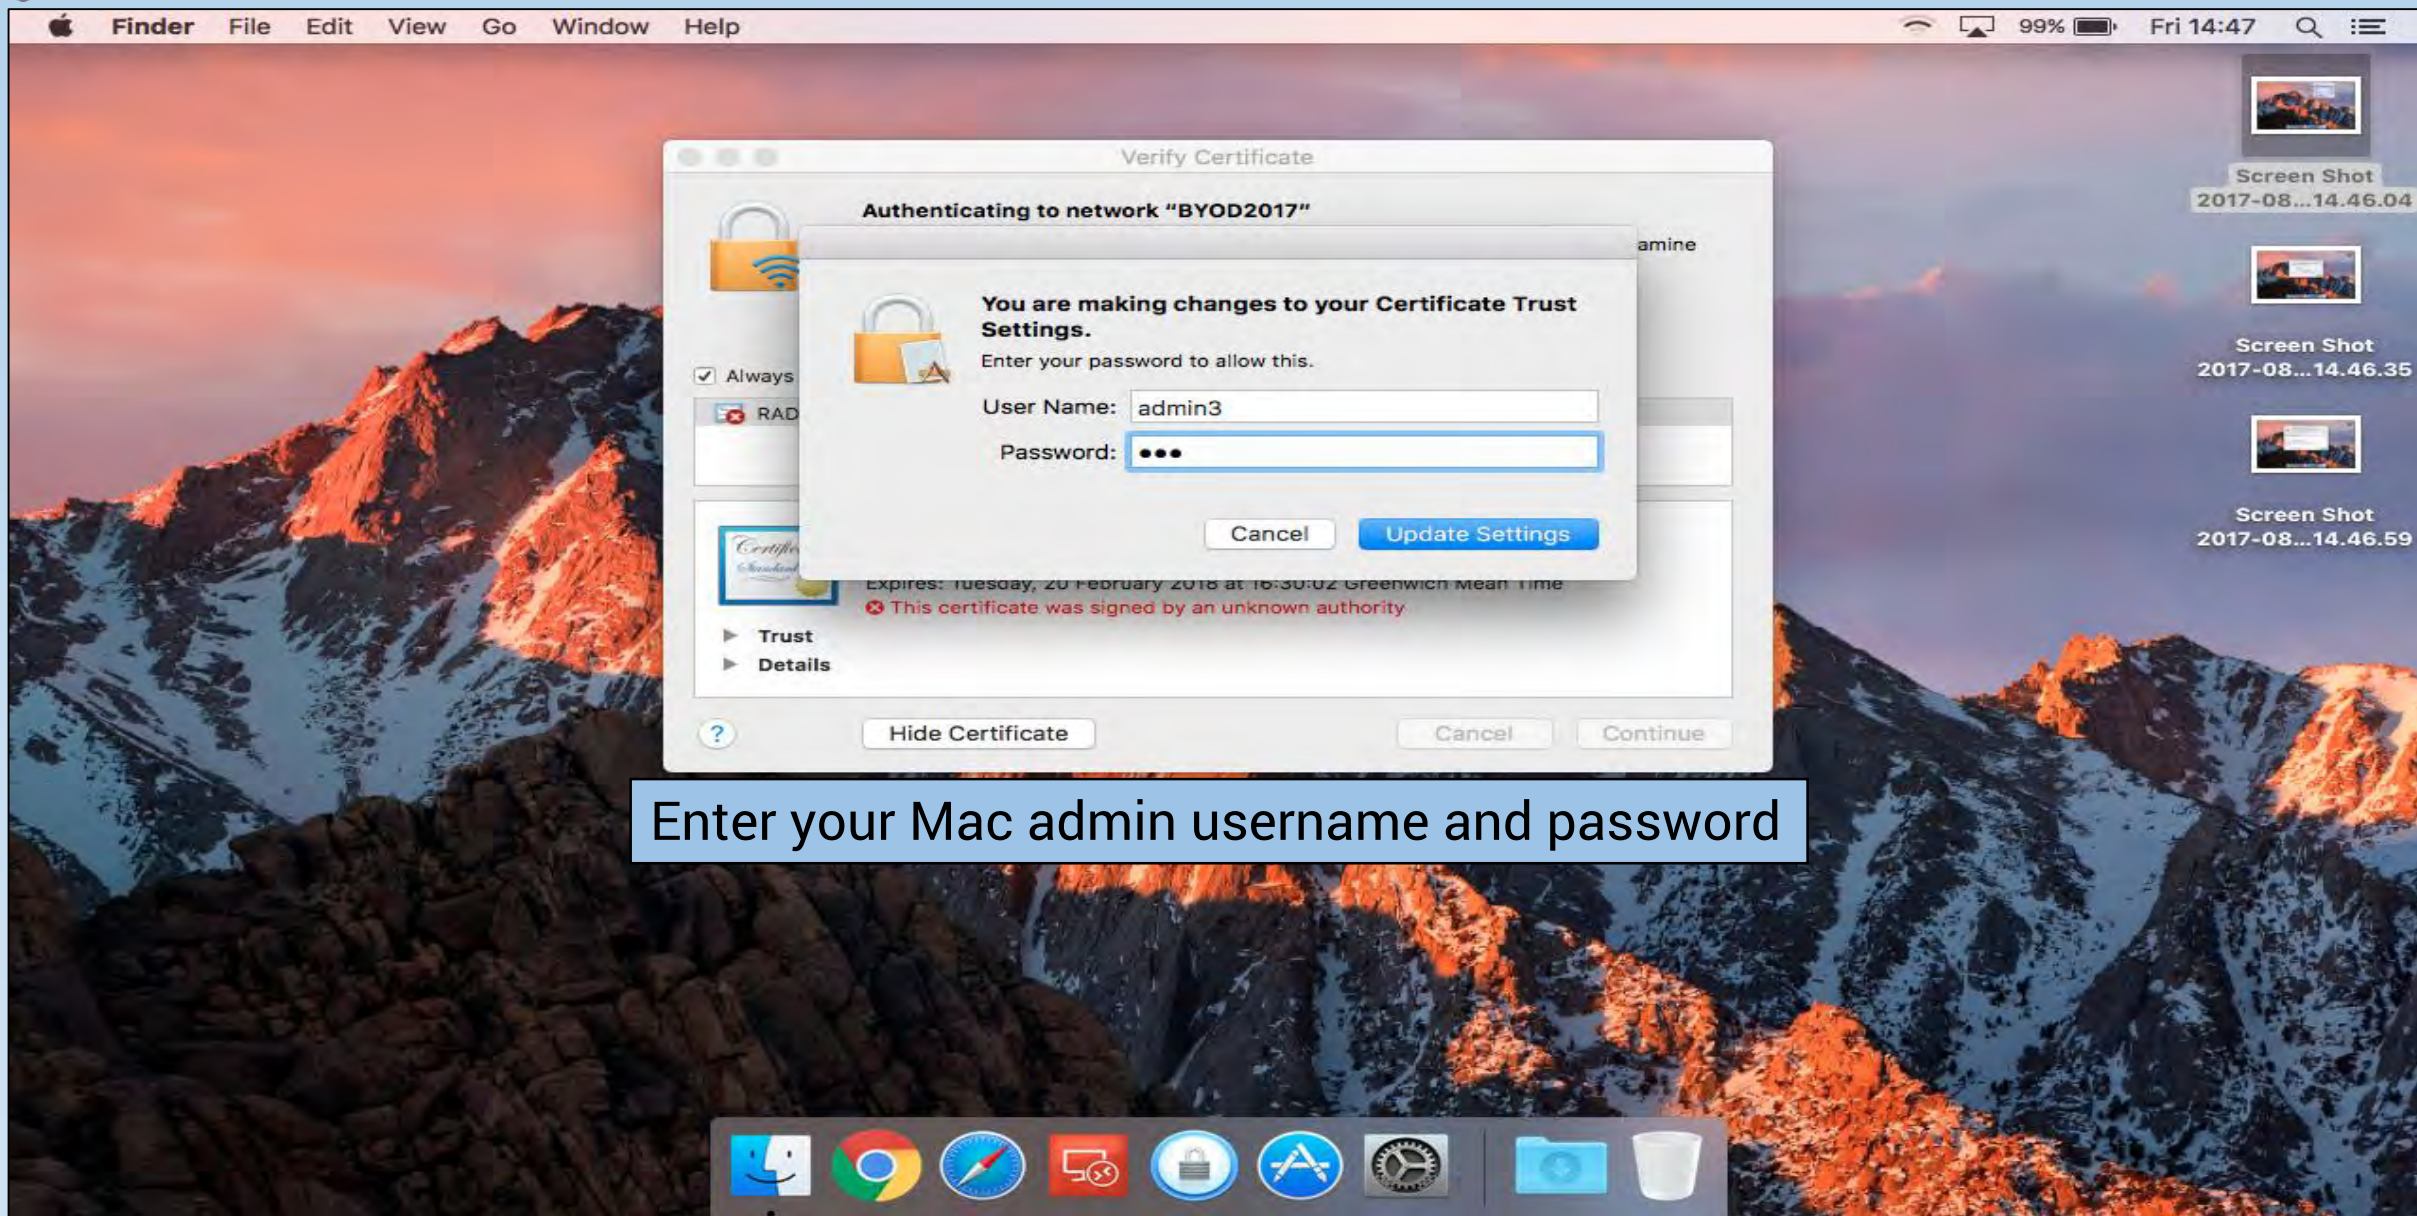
Finder File Edit View Go Window Help

99% Fri 14:47

Screen Shot 2017-08...14.46.04

Screen Shot 2017-08...14.46.35

Screen Shot 2017-08...14.46.59

Verify Certificate

Authenticating to network "BYOD2017"

amine

Always

RAD

You are making changes to your Certificate Trust Settings.

Enter your password to allow this.

User Name: admin3

Password: •••

Cancel Update Settings

Expires: Tuesday, 20 February 2018 at 16:30:02 Greenwich Mean Time

This certificate was signed by an unknown authority

Trust

Details

?

Hide Certificate

Cancel Continue

Enter your Mac admin username and password